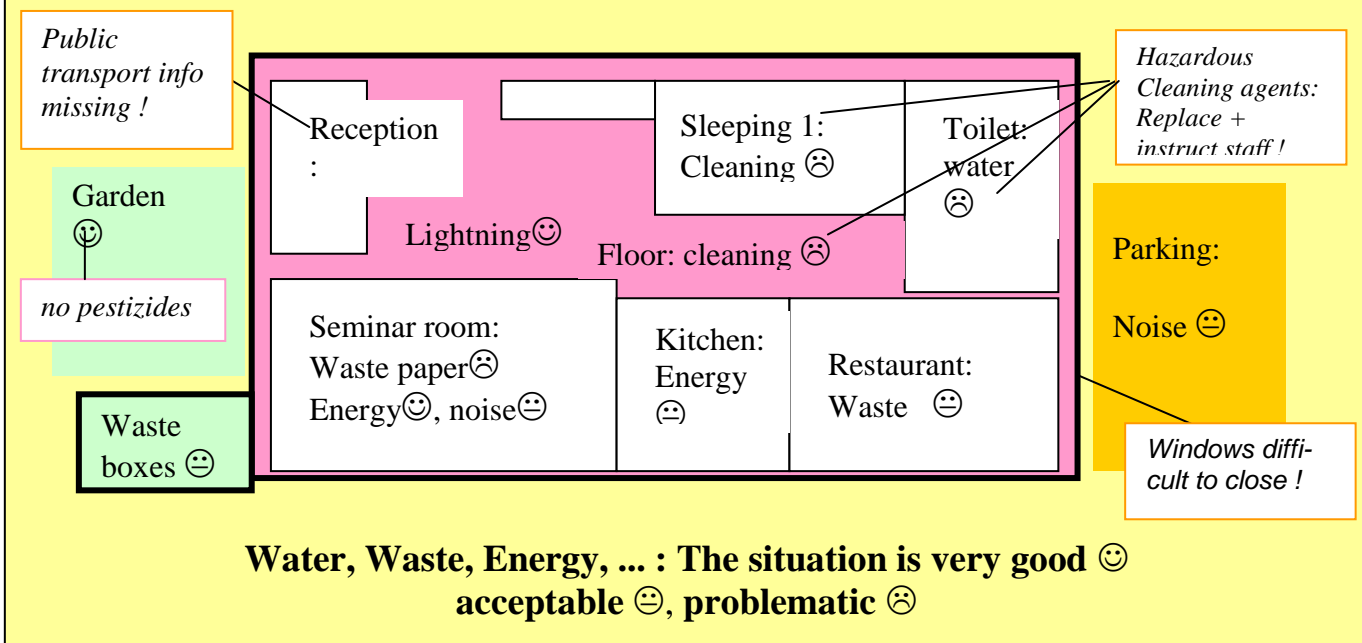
Public transport info missing !

Reception :

Sleeping 1: Cleaning ☹

Toilet: water ☹

Hazardous Cleaning agents: Replace + instruct staff !

Garden ☺

no pestizides

Lightning☺

Floor: cleaning ☹

Parking:

Noise 😐

Seminar room: Waste paper☹ Energy☺, noise😐

Kitchen: Energy 😐

Restaurant: Waste 😐

Waste boxes 😐

Windows difficult to close !

**Water, Waste, Energy, ... : The situation is very good ☺ acceptable 😐, problematic ☹**